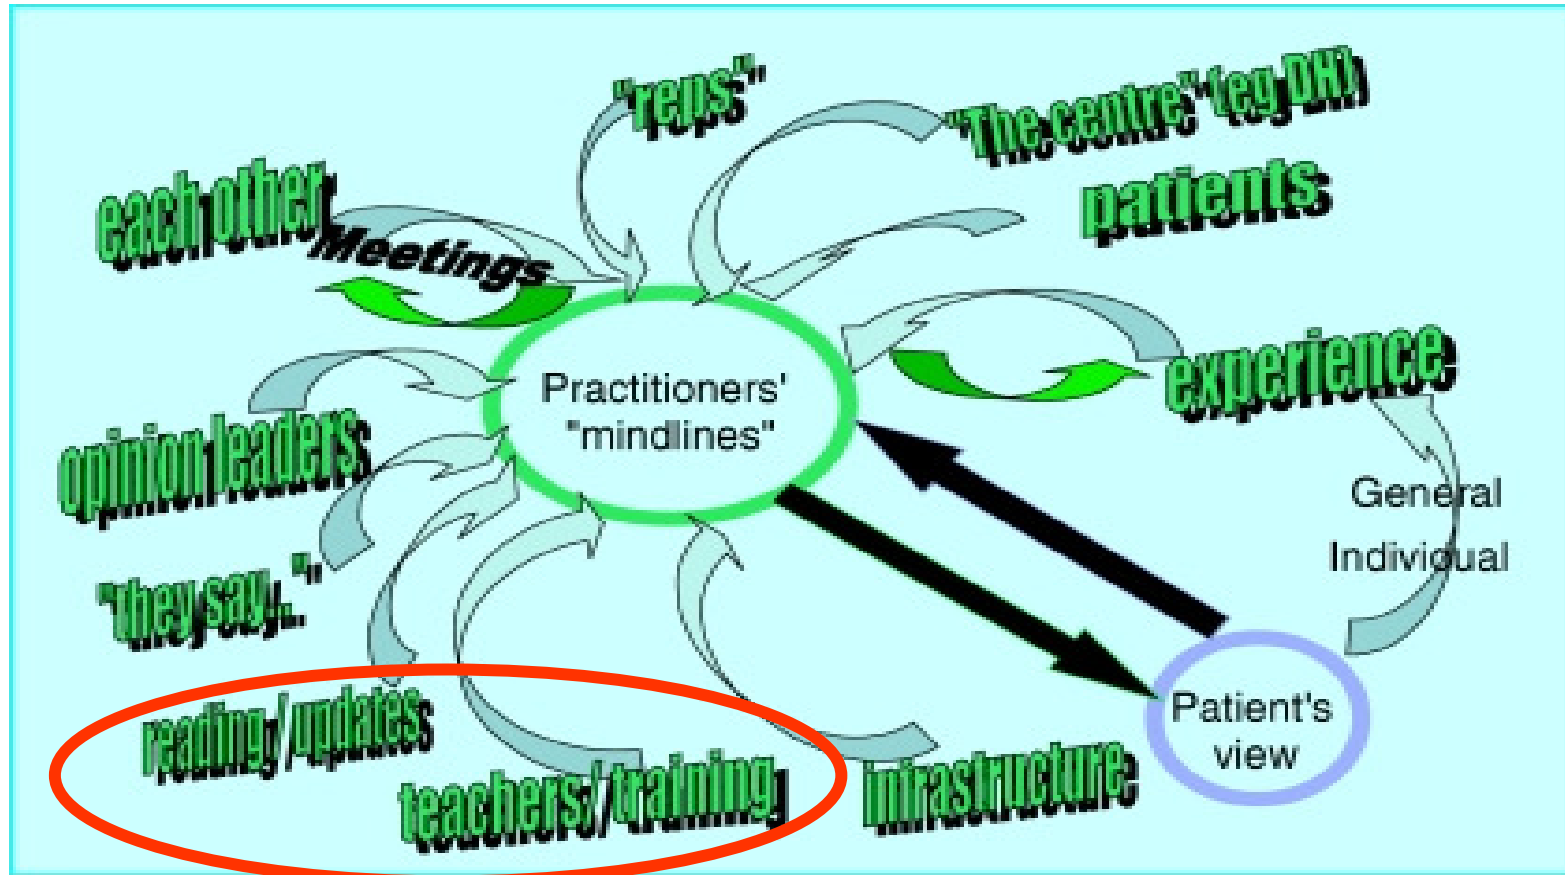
"reps"

"The centre" (eg DH)

patients

each other

Meetings

Practitioners' "mindlines"

experience

opinion leaders

General

Individual

"they say..."

Patient's view

reading / updates

teachers / training

infrastructure